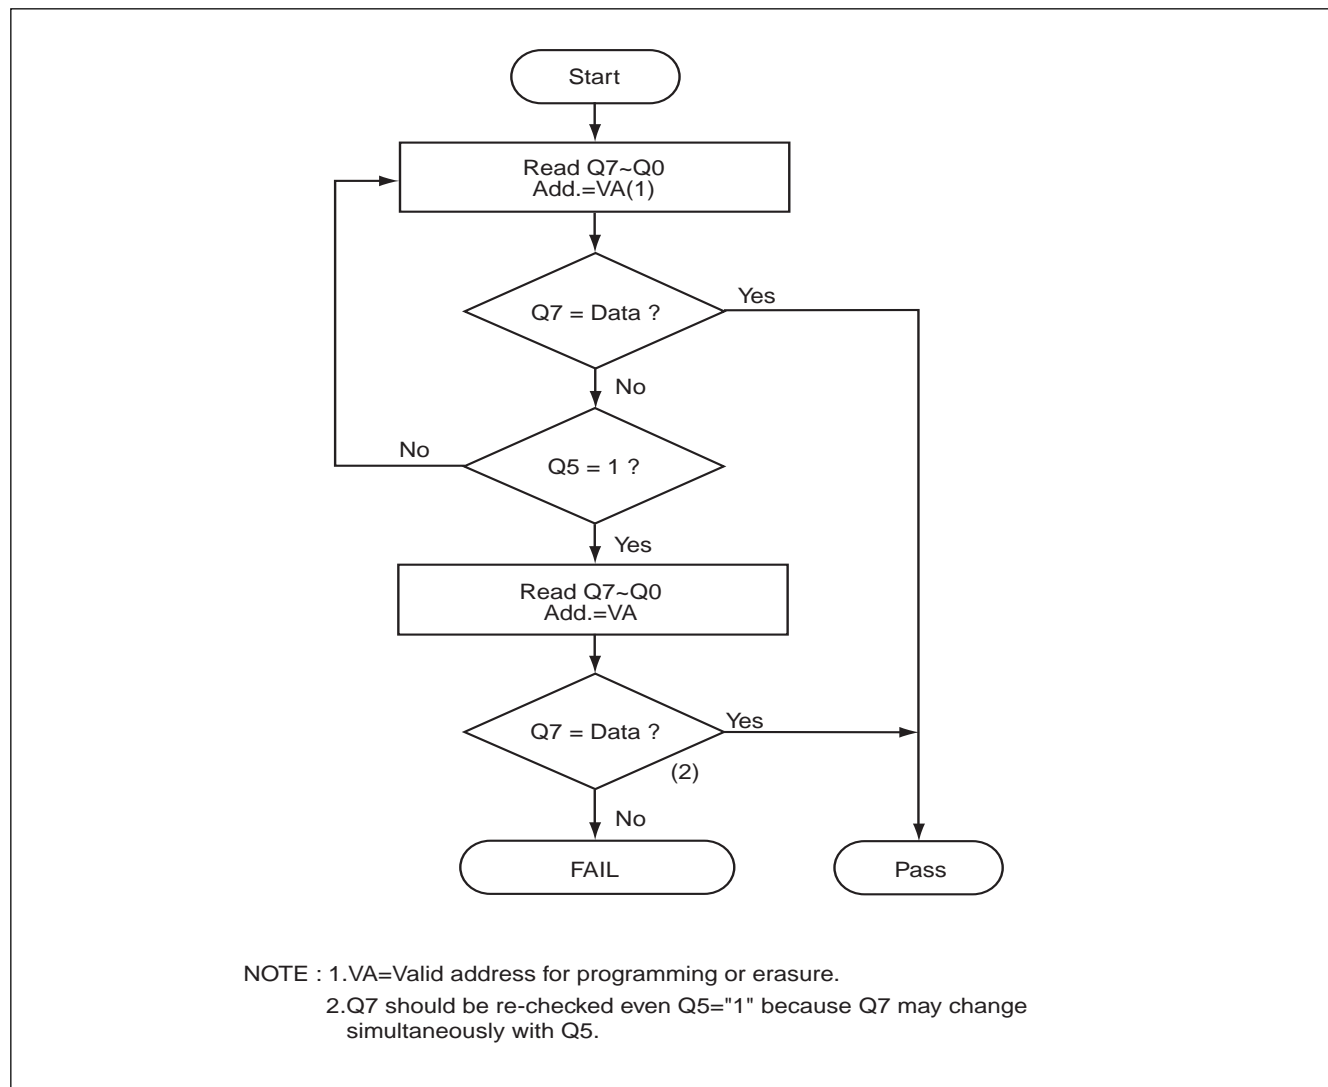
Start

Read Q7~Q0
Add.=VA(1)

Q7 = Data ?

Yes

No

No

Q5 = 1 ?

Yes

Read Q7~Q0
Add.=VA

Q7 = Data ?

Yes

(2)

No

FAIL

Pass

NOTE : 1.VA=Valid address for programming or erasure.
2.Q7 should be re-checked even Q5="1" because Q7 may change simultaneously with Q5.